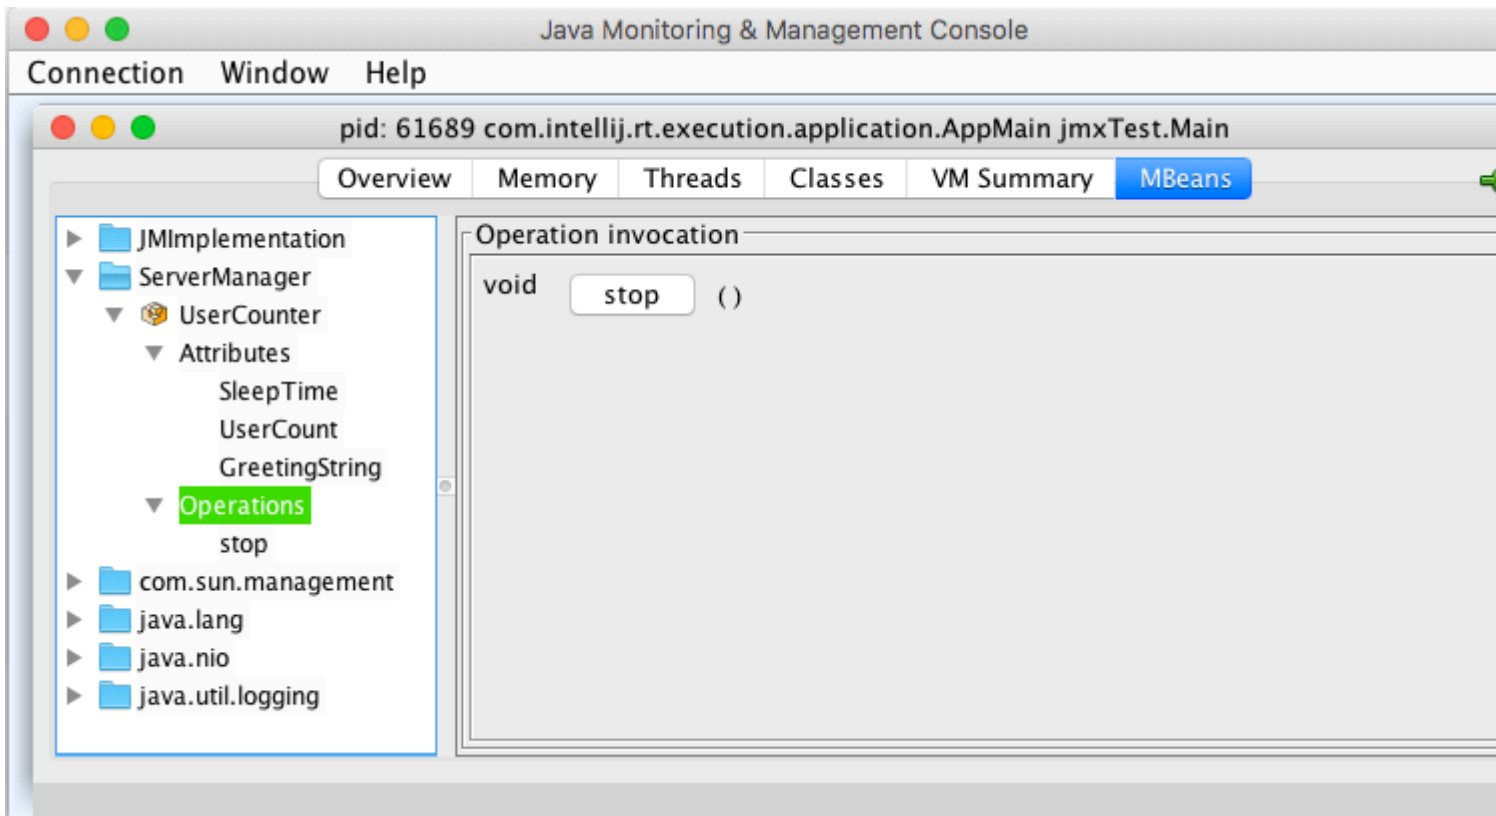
Java Monitoring & Management Console

Connection Window Help

pid: 61689 com.intellij.rt.execution.application.AppMain jmxTest.Main

Overview Memory Threads Classes VM Summary MBeans

JMImplementation
ServerManager
UserCounter
Attributes
SleepTime
UserCount
GreetingString
Operations
stop
com.sun.management
java.lang
java.nio
java.util.logging

Operation invocation

void stop ()